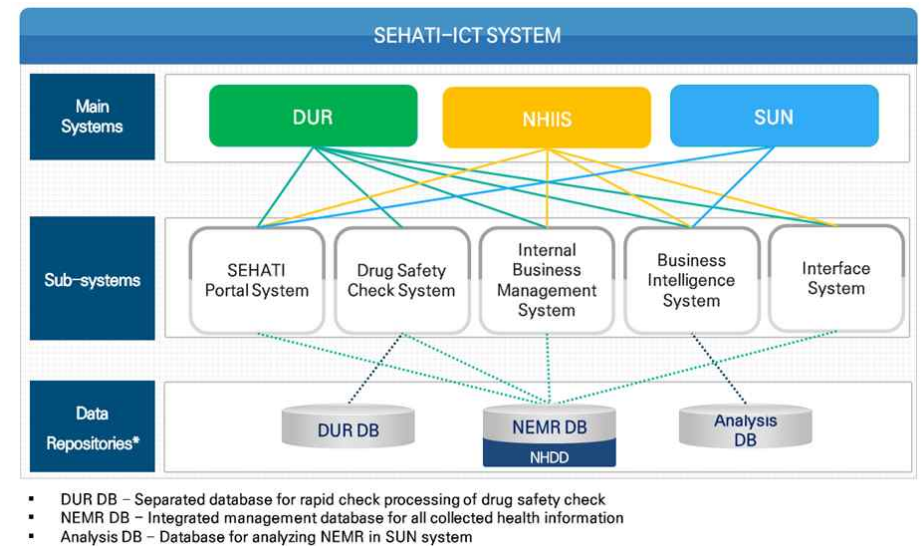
SEHATI–ICT SYSTEM

Main Systems

DUR

NHIIS

SUN

Sub–systems

SEHATI Portal System

Drug Safety Check System

Internal Business Management System

Business Intelligence System

Interface System

Data Repositories*

DUR DB

NEMR DB

NHDD

Analysis DB

▪ DUR DB – Separated database for rapid check processing of drug safety check
▪ NEMR DB – Integrated management database for all collected health information
▪ Analysis DB – Database for analyzing NEMR in SUN system